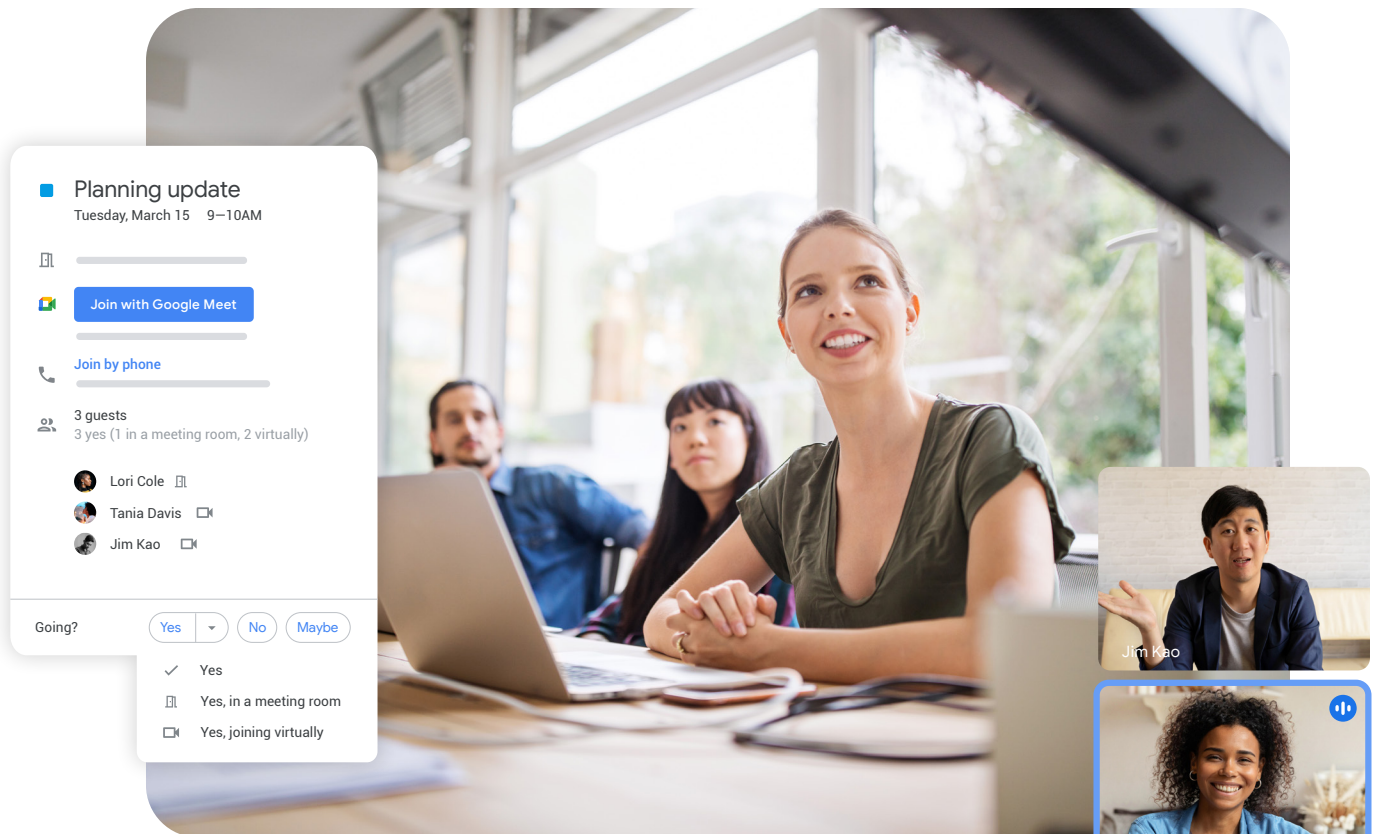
Planning update
Tuesday, March 15 9—10AM

Join with Google Meet

Join by phone

3 guests
3 yes (1 in a meeting room, 2 virtually)

Lori Cole
Tania Davis
Jim Kao

Going? Yes No Maybe

Yes
Yes, in a meeting room
Yes, joining virtually

Jim Kao